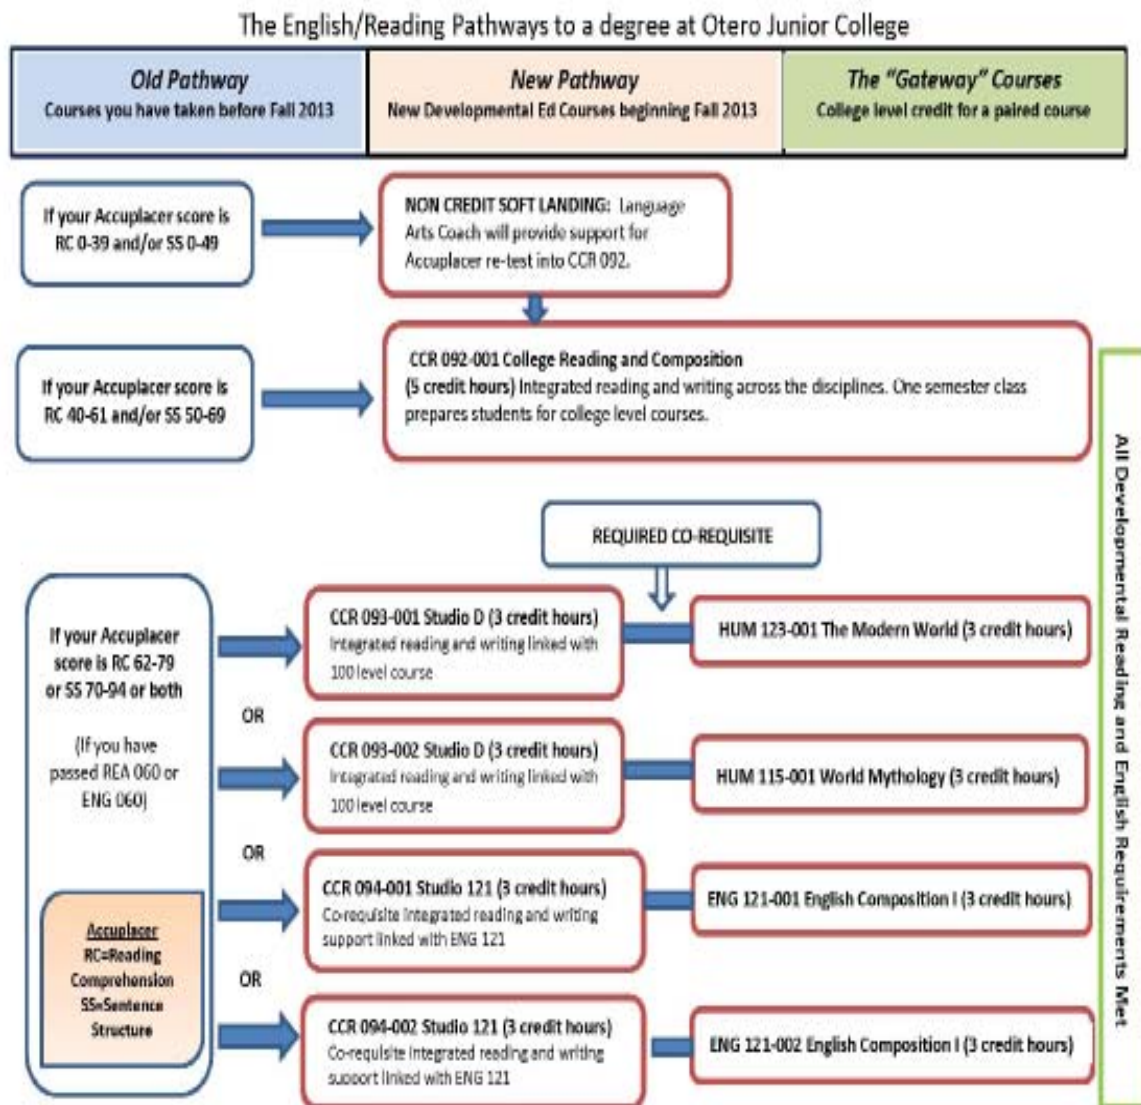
The English/Reading Pathways to a degree at Otero Junior College

| Old Pathway Courses you have taken before Fall 2013 | New Pathway New Developmental Ed Courses beginning Fall 2013 | The "Gateway" Courses College level credit for a paired course |
|---|---|---|

If your Accuplacer score is RC 0-39 and/or SS 0-49

NON CREDIT SOFT LANDING: Language Arts Coach will provide support for Accuplacer re-test into CCR 092.

If your Accuplacer score is RC 40-61 and/or SS 50-69

CCR 092-001 College Reading and Composition (5 credit hours) Integrated reading and writing across the disciplines. One semester class prepares students for college level courses.

REQUIRED CO-REQUISITE

If your Accuplacer score is RC 62-79 or SS 70-94 or both

(If you have passed REA 060 or ENG 060)

Accuplacer
RC=Reading Comprehension
SS=Sentence Structure

CCR 093-001 Studio D (3 credit hours) Integrated reading and writing linked with 100 level course

HUM 123-001 The Modern World (3 credit hours)

OR

CCR 093-002 Studio D (3 credit hours) Integrated reading and writing linked with 100 level course

HUM 115-001 World Mythology (3 credit hours)

OR

CCR 094-001 Studio 121 (3 credit hours) Co-requisite integrated reading and writing support linked with ENG 121

ENG 121-001 English Composition I (3 credit hours)

OR

CCR 094-002 Studio 121 (3 credit hours) Co-requisite integrated reading and writing support linked with ENG 121

ENG 121-002 English Composition I (3 credit hours)

All Developmental Reading and English Requirements Met